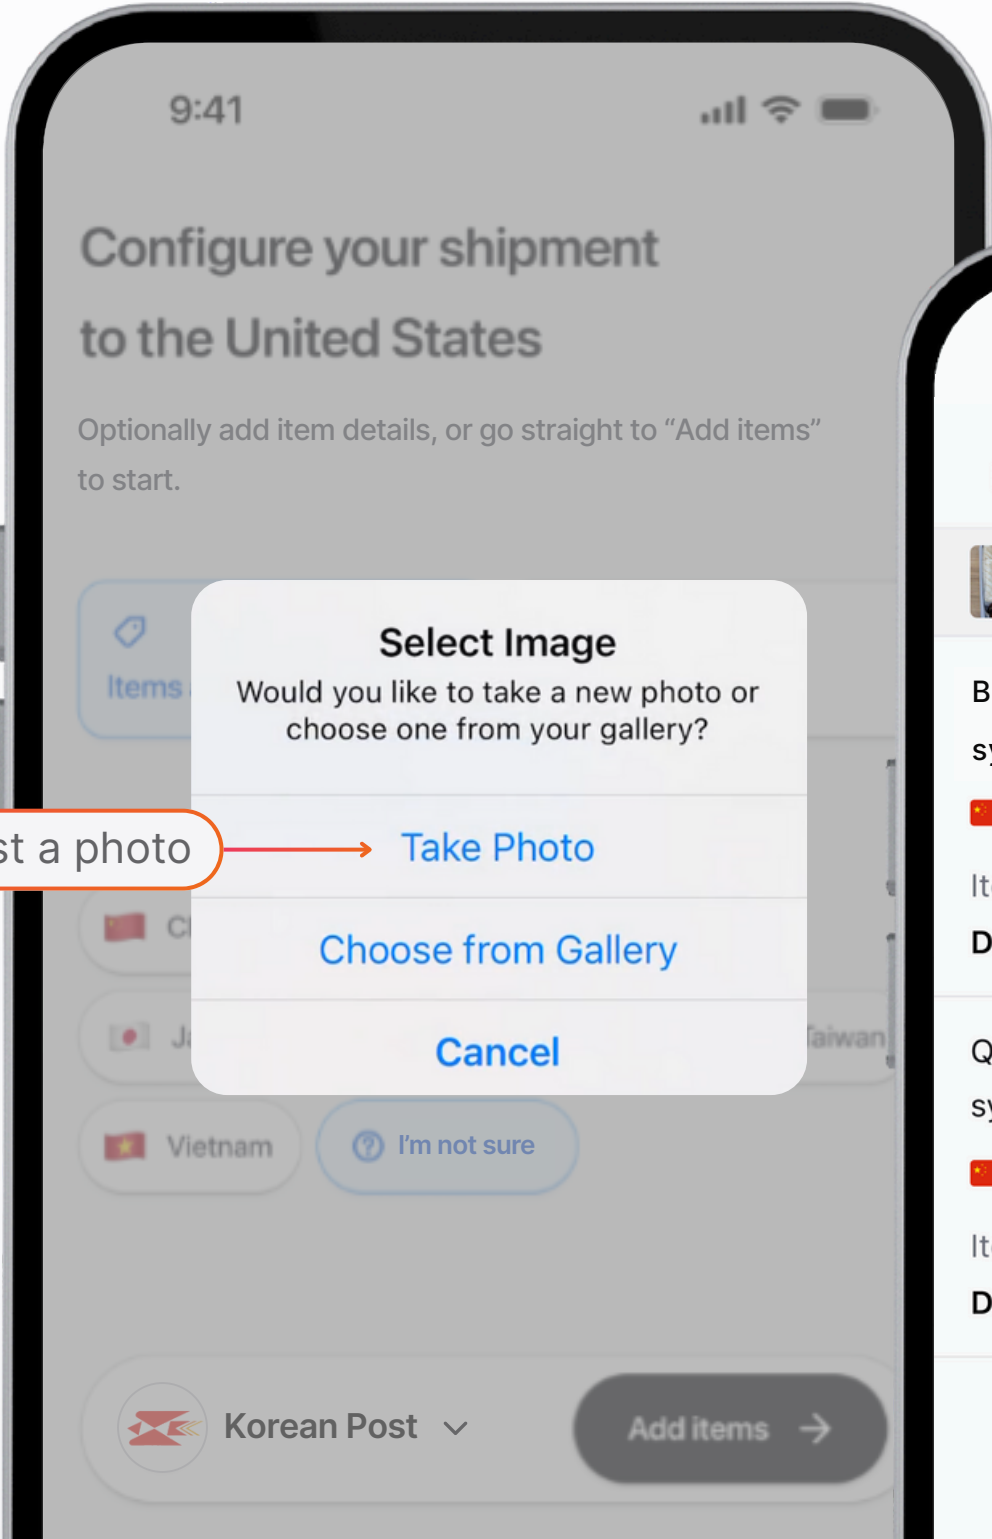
9:41

Configure your shipment to the United States

Optionally add item details, or go straight to “Add items” to start.

Items

st a photo

Select Image

Would you like to take a new photo or choose one from your gallery?

Take Photo

Choose from Gallery

Cancel

Cl

Ja

Taiwan

Vietnam

I'm not sure

Korean Post

Add items

B

sy

It

D

Q

sy

It

D